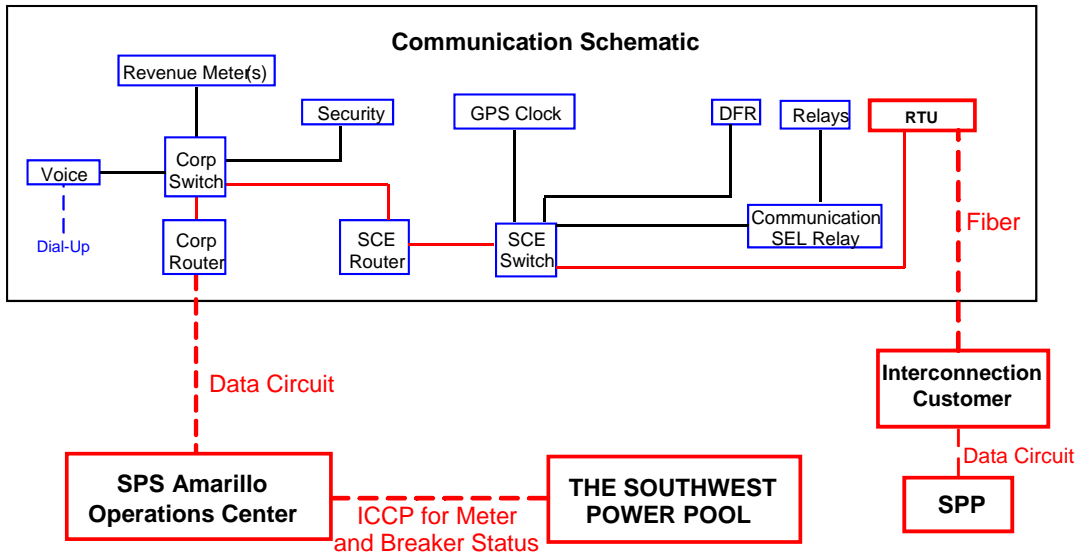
Communication Schematic

Revenue Meter(s)

Security

GPS Clock

DFR

Relays

RTU

Voice

Corp Switch

Dial-Up

Corp Router

SCE Router

SCE Switch

Communication SEL Relay

Fiber

Data Circuit

Interconnection Customer

Data Circuit

SPS Amarillo Operations Center

ICCP for Meter and Breaker Status

THE SOUTHWEST POWER POOL

SPP